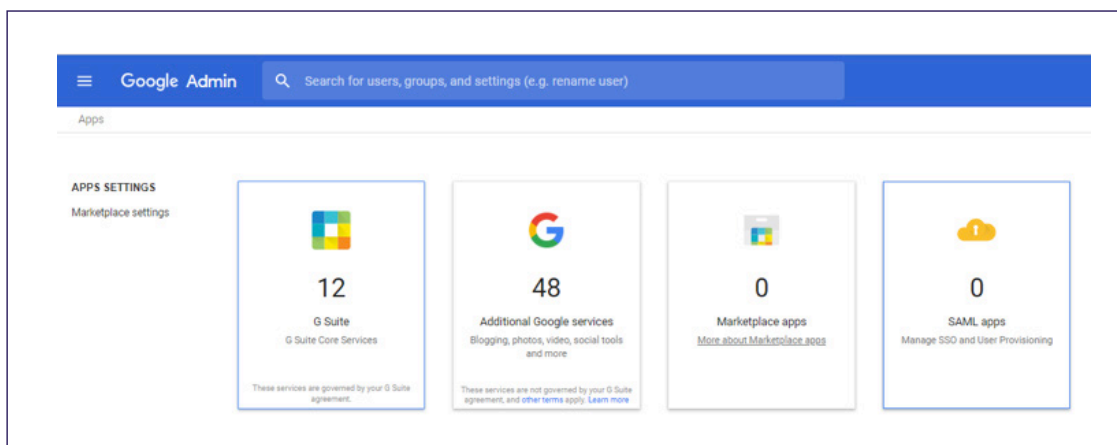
Google Admin

Search for users, groups, and settings (e.g. rename user)

Apps

APPS SETTINGS

Marketplace settings

12

G Suite

G Suite Core Services

These services are governed by your G Suite agreement.

48

Additional Google services

Blogging, photos, video, social tools and more

These services are not governed by your G Suite agreement, and other terms apply. Learn more

0

Marketplace apps

More about Marketplace apps

0

SAML apps

Manage SSO and User Provisioning